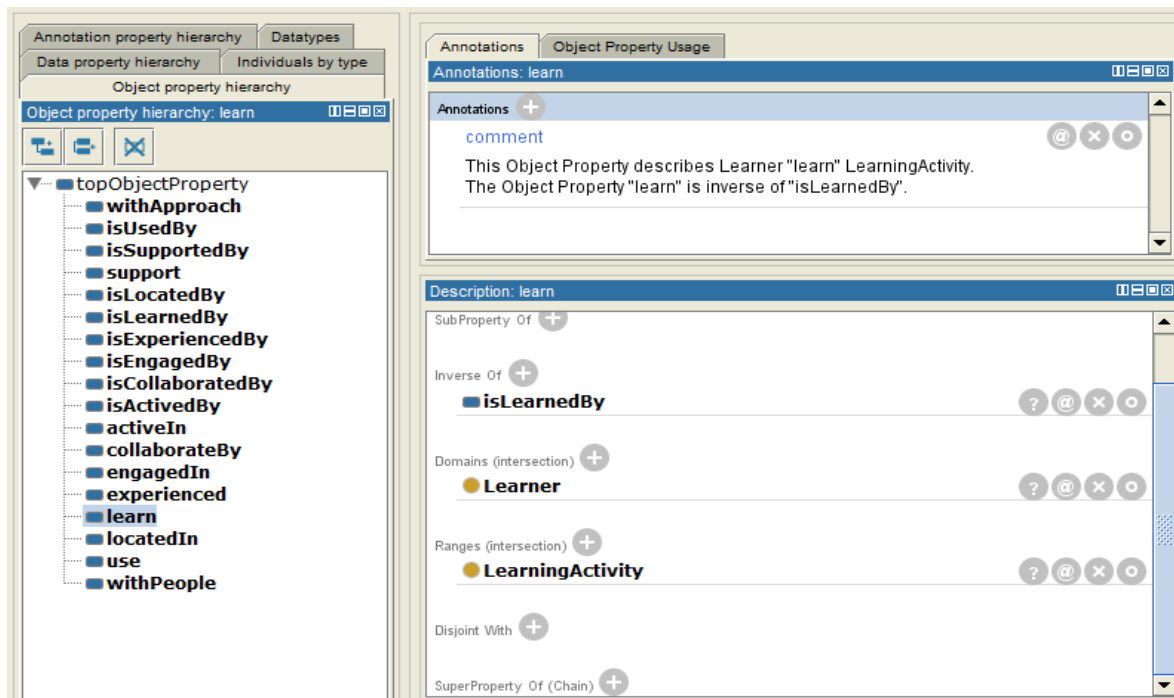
Annotation property hierarchy
Datatypes
Data property hierarchy
Individuals by type
Object property hierarchy
Object property hierarchy: learn

topObjectProperty
withApproach
isUsedBy
isSupportedBy
support
isLocatedBy
isLearnedBy
isExperiencedBy
isEngagedBy
isCollaboratedBy
isActivedBy
activeIn
collaborateBy
engagedIn
experienced
learn
locatedIn
use
withPeople

Annotations
Object Property Usage
Annotations: learn
Annotations
comment
This Object Property describes Learner "learn" LearningActivity.
The Object Property "learn" is inverse of "isLearnedBy".

Description: learn
SubProperty Of
Inverse Of
isLearnedBy
Domains (intersection)
Learner
Ranges (intersection)
LearningActivity
Disjoint With
SuperProperty Of (Chain)